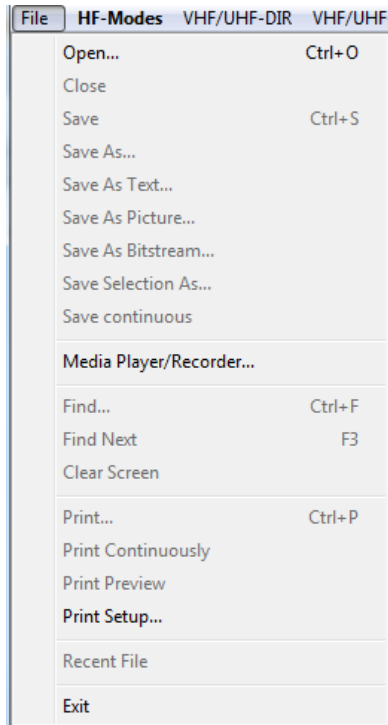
File HF-Modes VHF/UHF-DIR VHF/UHF

Open... Ctrl+O
Close
Save Ctrl+S
Save As...
Save As Text...
Save As Picture...
Save As Bitstream...
Save Selection As...
Save continuous

Media Player/Recorder...

Find... Ctrl+F
Find Next F3
Clear Screen

Print... Ctrl+P
Print Continuously
Print Preview
Print Setup...

Recent File

Exit